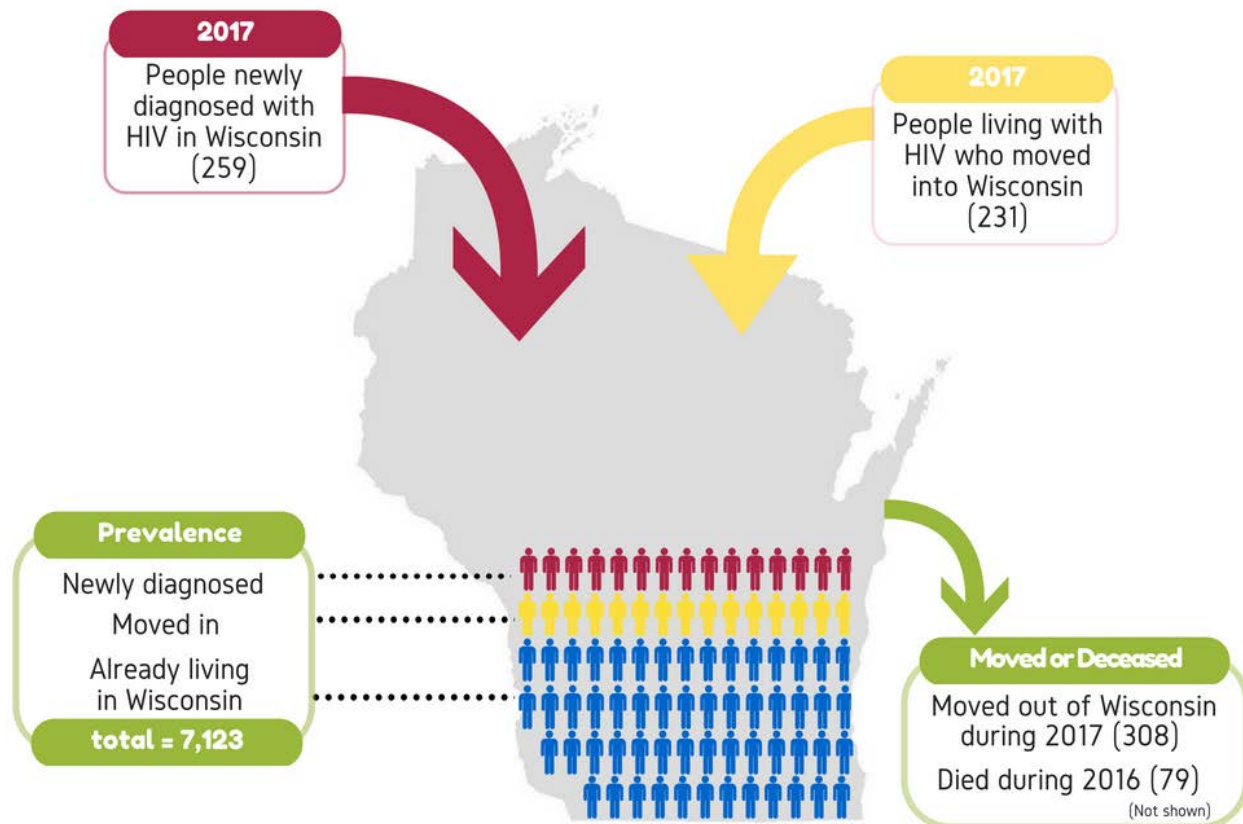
2017

People newly diagnosed with HIV in Wisconsin (259)

2017

People living with HIV who moved into Wisconsin (231)

Prevalence

Newly diagnosed

Moved in

Already living in Wisconsin

total = 7,123

Moved or Deceased

Moved out of Wisconsin during 2017 (308)

Died during 2016 (79)

(Not shown)